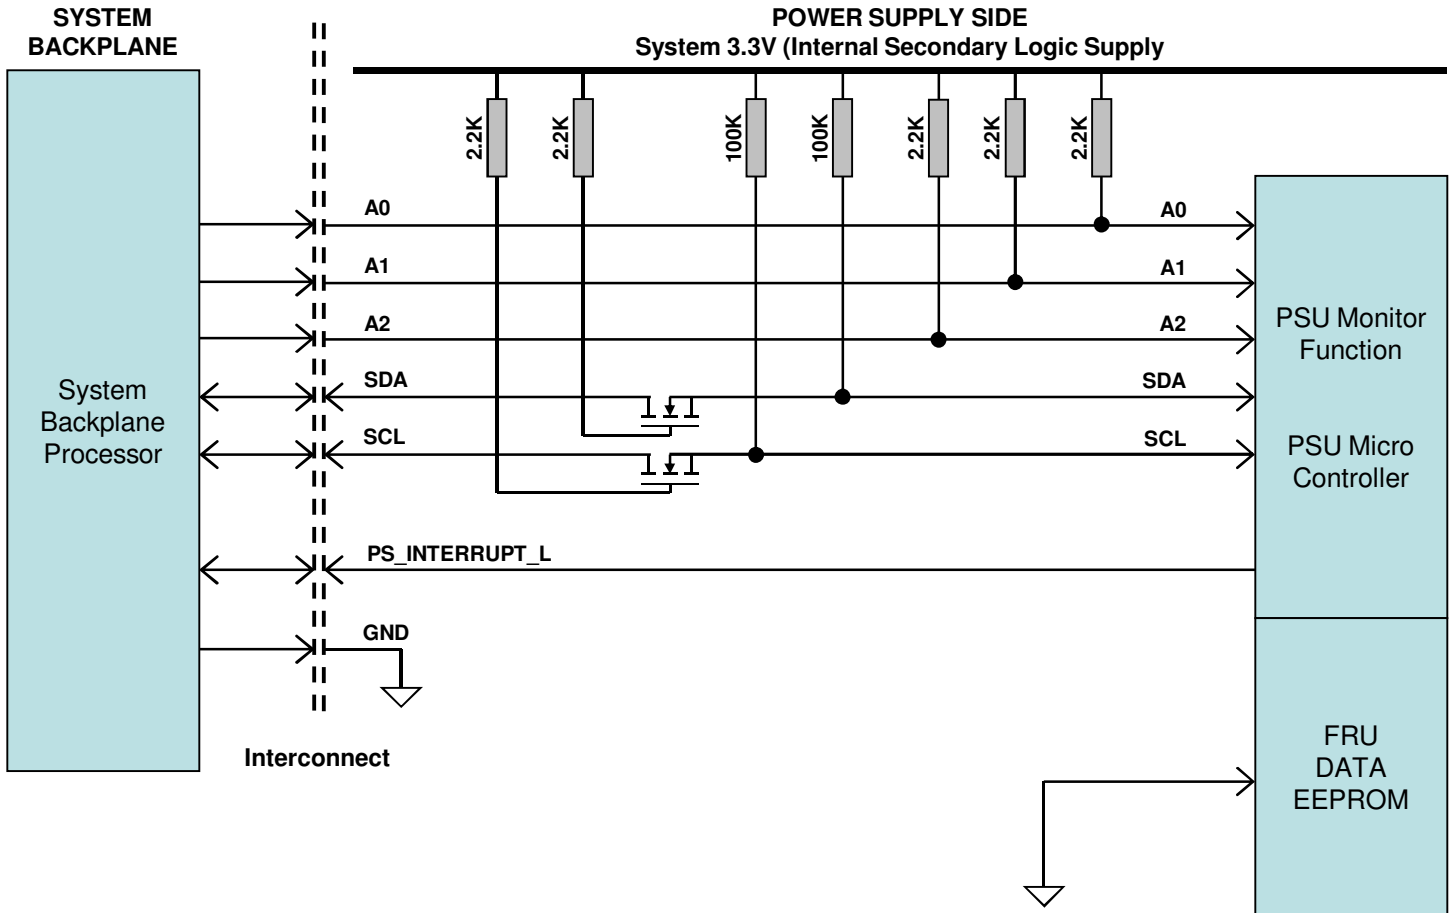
SYSTEM BACKPLANE

POWER SUPPLY SIDE
System 3.3V (Internal Secondary Logic Supply

2.2K
2.2K
100K
100K
2.2K
2.2K
2.2K

A0
A1
A2
SDA
SCL
PS_INTERRUPT_L
GND

A0
A1
A2
SDA
SCL

System Backplane Processor

PSU Monitor Function

PSU Micro Controller

FRU DATA EEPROM

Interconnect